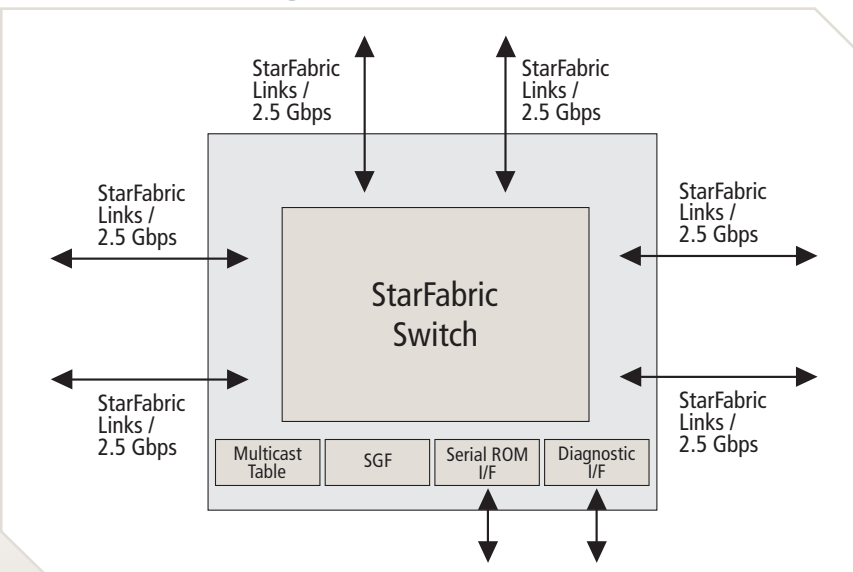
StarFabric Links / 2.5 Gbps

StarFabric Links / 2.5 Gbps

StarFabric Links / 2.5 Gbps

StarFabric Links / 2.5 Gbps

StarFabric Switch

StarFabric Links / 2.5 Gbps

StarFabric Links / 2.5 Gbps

Multicast Table

SGF

Serial ROM I/F

Diagnostic I/F